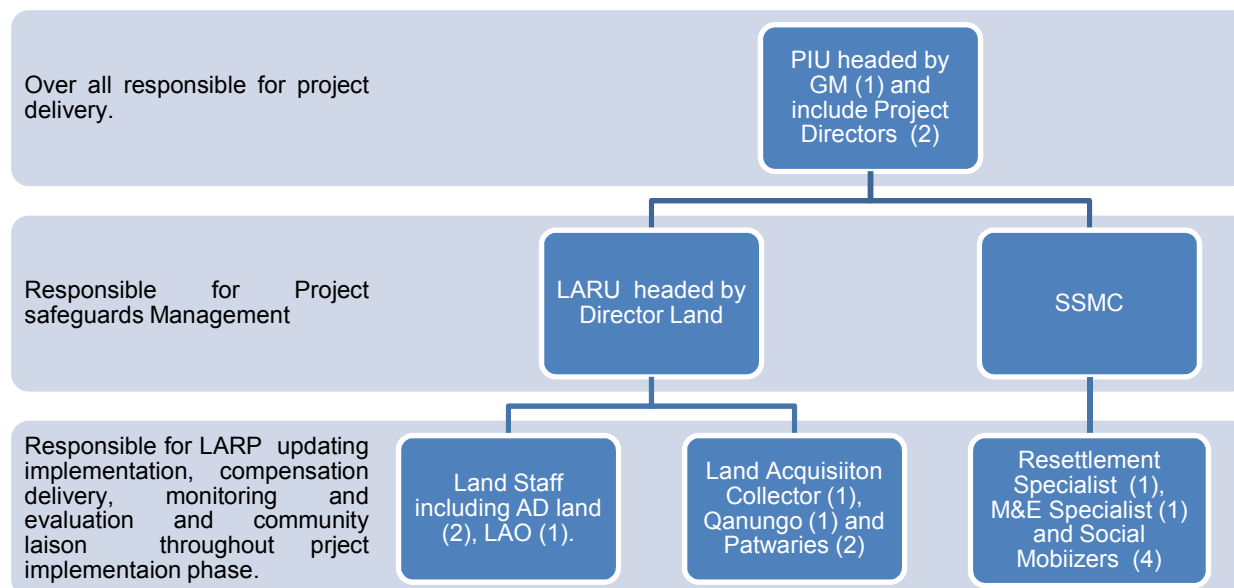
Over all responsible for project delivery.

PIU headed by GM (1) and include Project Directors (2)

Responsible for Project safeguards Management

LARU headed by Director Land

SSMC

Responsible for LARP updating implementation, compensation delivery, monitoring and evaluation and community laison throughout prject implementaion phase.

Land Staff including AD land (2), LAO (1).

Land Acquisiiton Collector (1), Qanungo (1) and Patwaries (2)

Resettlement Specialist (1), M&E Specialist (1) and Social Mobiizers (4)